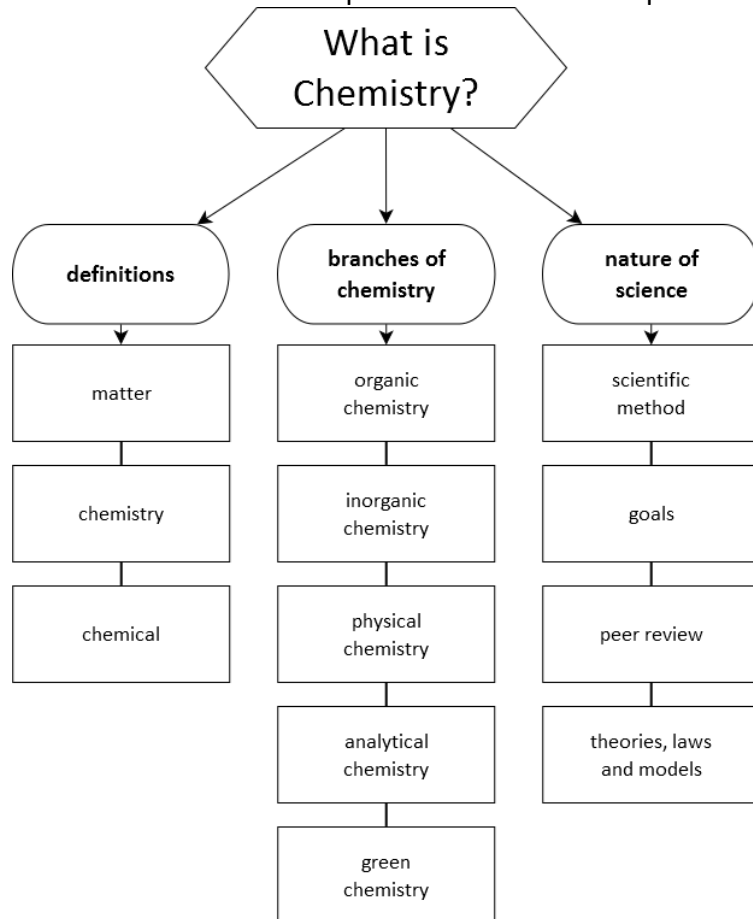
What is Chemistry?

definitions

matter

chemistry

chemical

branches of chemistry

organic chemistry

inorganic chemistry

physical chemistry

analytical chemistry

green chemistry

nature of science

scientific method

goals

peer review

theories, laws and models